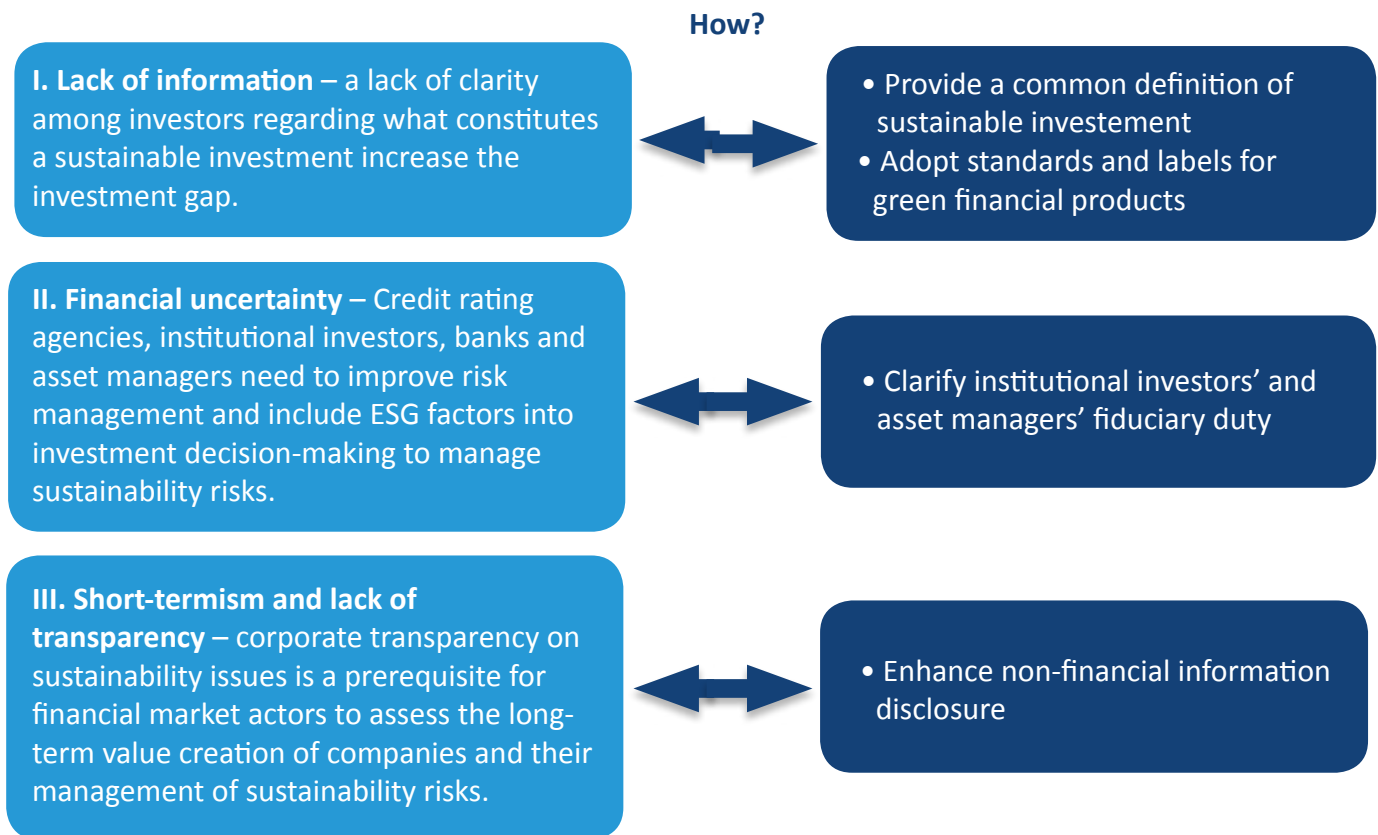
How?

I. Lack of information – a lack of clarity among investors regarding what constitutes a sustainable investment increase the investment gap.

• Provide a common definition of sustainable investement
• Adopt standards and labels for green financial products

II. Financial uncertainty – Credit rating agencies, institutional investors, banks and asset managers need to improve risk management and include ESG factors into investment decision-making to manage sustainability risks.

• Clarify institutional investors' and asset managers' fiduciary duty

III. Short-termism and lack of transparency – corporate transparency on sustainability issues is a prerequisite for financial market actors to assess the long-term value creation of companies and their management of sustainability risks.

• Enhance non-financial information disclosure